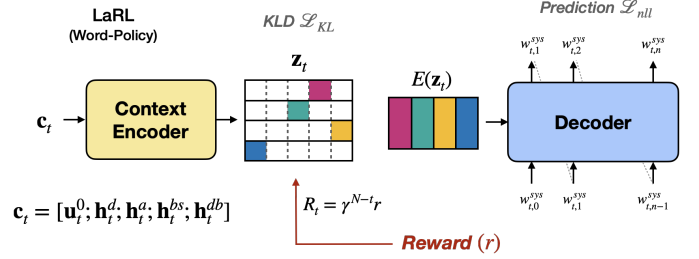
LaRL
(Word-Policy)

KLD $\mathscr{L}_{KL}$

Prediction $\mathscr{L}_{nll}$

$\mathbf{c}_t$

Context Encoder

$\mathbf{z}_t$

$E(\mathbf{z}_t)$

Decoder

$w^{sys}_{t,1}$ $w^{sys}_{t,2}$ $w^{sys}_{t,n}$

$w^{sys}_{t,0}$ $w^{sys}_{t,1}$ $w^{sys}_{t,n-1}$

$\mathbf{c}_t = [\mathbf{u}^0_t; \mathbf{h}^d_t; \mathbf{h}^a_t; \mathbf{h}^{bs}_t; \mathbf{h}^{db}_t]$

$R_t = \gamma^{N-t} r$

Reward $(r)$